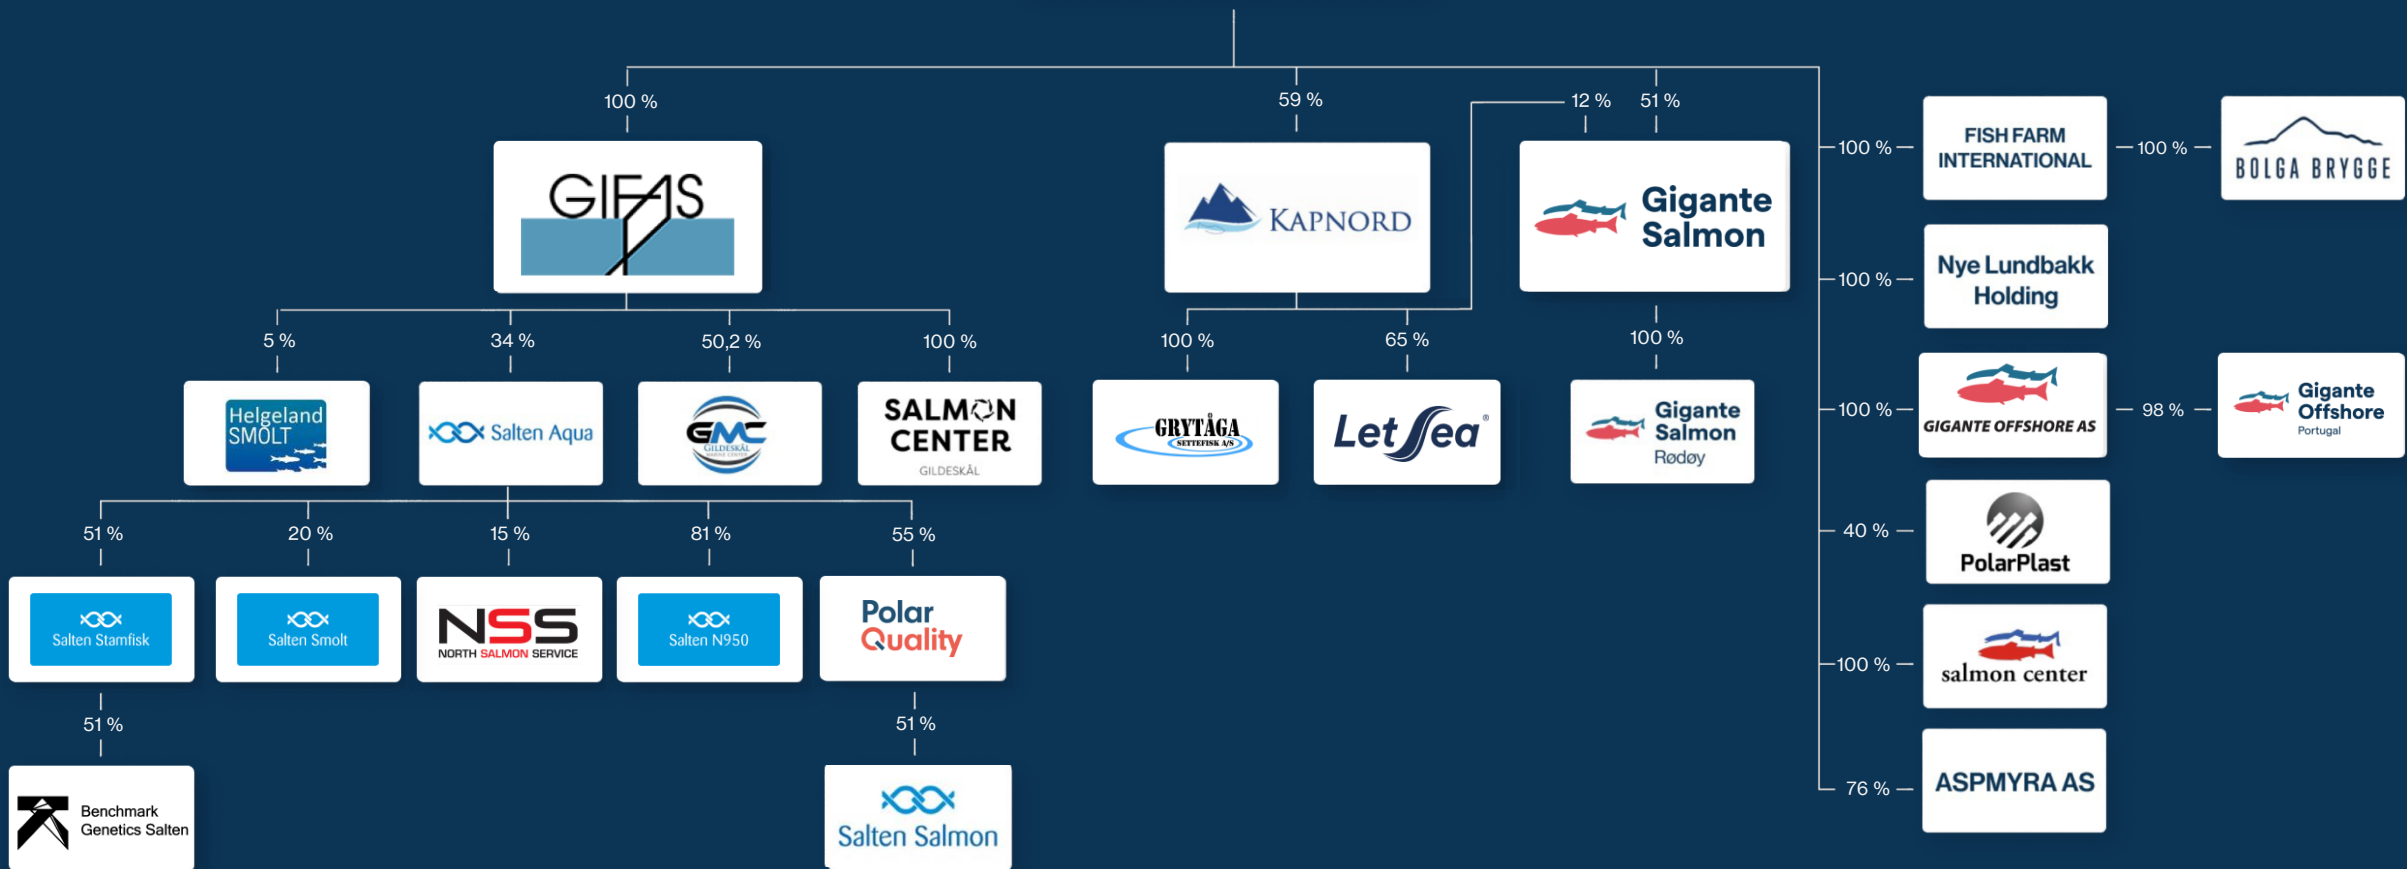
100 %

GIFAS

5 %

Helgeland SMOLT

34 %

Salten Aqua

50,2 %

GMC GILDESKÅL

100 %

SALMON CENTER GILDESKÅL

51 %

Salten Stamfisk

51 %

Benchmark Genetics Salten

20 %

Salten Smolt

15 %

NSS NORTH SALMON SERVICE

81 %

Salten N950

55 %

Polar Quality

51 %

Salten Salmon

59 %

KAPNORD

100 %

GRYTÅGA SETTEFISK A/S

65 %

LetSea

12 %

51 %

Gigante Salmon

100 %

Gigante Salmon Rødøy

100 %

FISH FARM INTERNATIONAL

100 %

BOLGA BRYGGE

100 %

Nye Lundbakk Holding

100 %

GIGANTE OFFSHORE AS

98 %

Gigante Offshore Portugal

40 %

PolarPlast

100 %

salmon center

76 %

ASPMYRA AS